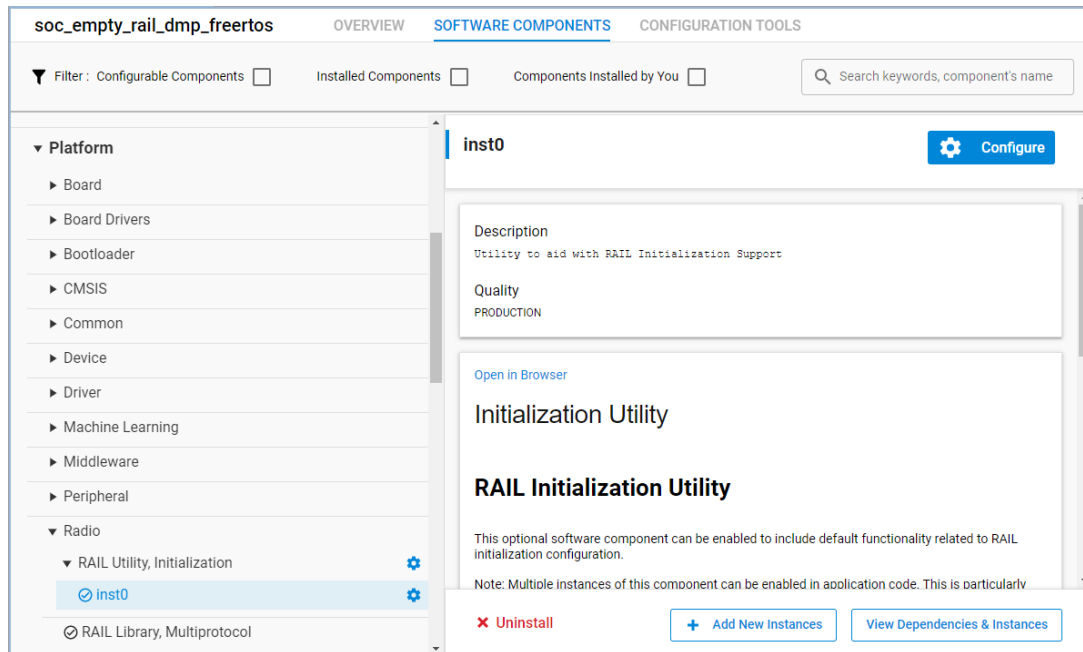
soc_empty_rail_dmp_freertos

OVERVIEW SOFTWARE COMPONENTS CONFIGURATION TOOLS

Filter : Configurable Components Installed Components Components Installed by You

Search keywords, component's name

Platform
Board
Board Drivers
Bootloader
CMSIS
Common
Device
Driver
Machine Learning
Middleware
Peripheral
Radio
RAIL Utility, Initialization
inst0
RAIL Library, Multiprotocol

inst0

Configure

Description
Utility to aid with RAIL Initialization Support

Quality
PRODUCTION

Open in Browser

Initialization Utility

RAIL Initialization Utility

This optional software component can be enabled to include default functionality related to RAIL initialization configuration.

Note: Multiple instances of this component can be enabled in application code. This is particularly

Uninstall

Add New Instances

View Dependencies & Instances